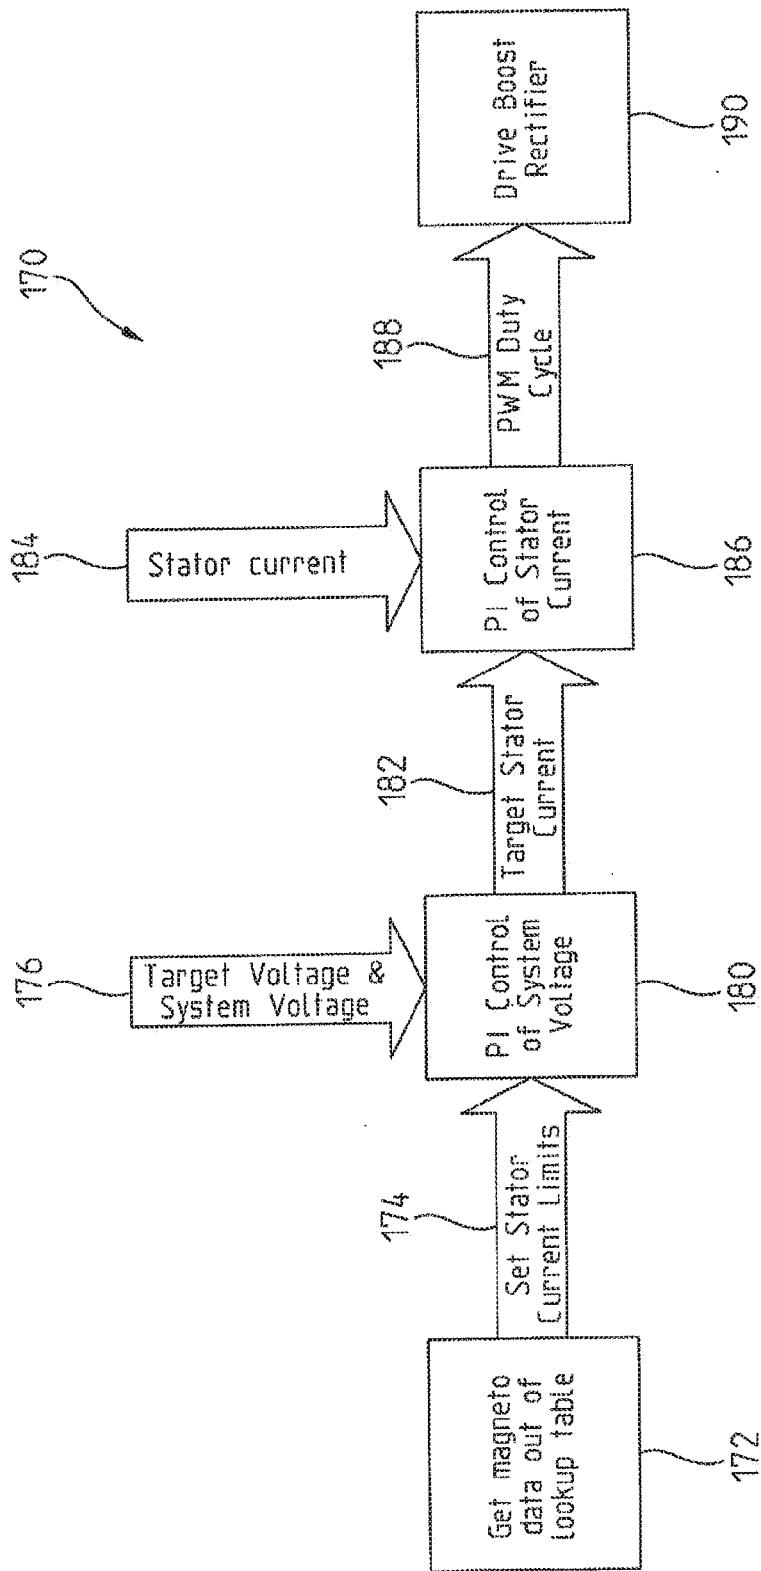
170

Get magneto data out of lookup table

172

174

Set Stator Current Limits

176

Target Voltage & System Voltage

PI Control of System Voltage

180

182

Target Stator Current

184

Stator current

PI Control of Stator Current

186

188

PWM Duty Cycle

Drive Boost Rectifier

190